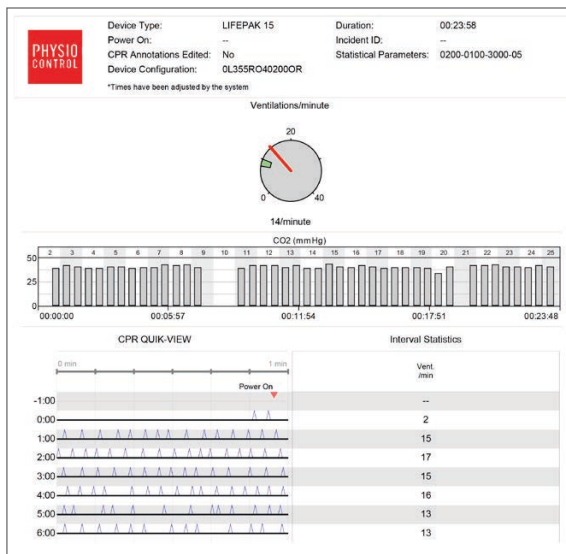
PHYSIO CONTROL

Device Type: LIFEPAK 15
Power On: --
CPR Annotations Edited: No
Device Configuration: 0L355RO40200OR
*Times have been adjusted by the system

Duration: 00:23:58
Incident ID: --
Statistical Parameters: 0200-0100-3000-05

Ventilations/minute

20
0
40

14/minute

CO2 (mmHg)

50
25
0

2 3 4 5 6 7 8 9 10 11 12 13 14 15 16 17 18 19 20 21 22 23 24 25

00:00:00
00:05:57
00:11:54
00:17:51
00:23:48

CPR QUIK-VIEW

0 min
1 min
Power On

-1:00
0:00
1:00
2:00
3:00
4:00
5:00
6:00

Interval Statistics

| Vent. /min |
|---|
| -- |
| 2 |
| 15 |
| 17 |
| 15 |
| 16 |
| 13 |
| 13 |